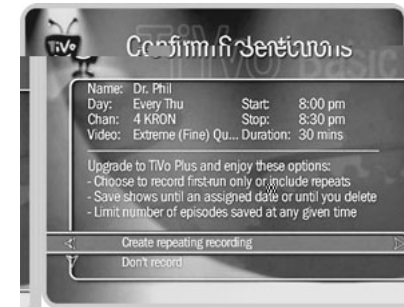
TiVo

Confirm Selections

Name: Dr. Phil
Day: Every Thu
Chan: 4 KRON
Video: Extreme (Fine) Qu...

Start: 8:00 pm
Stop: 8:30 pm
Duration: 30 mins

Upgrade to TiVo Plus and enjoy these options:
- Choose to record first-run only or include repeats
- Save shows until an assigned date or until you delete
- Limit number of episodes saved at any given time

Create repeating recording
Don't record